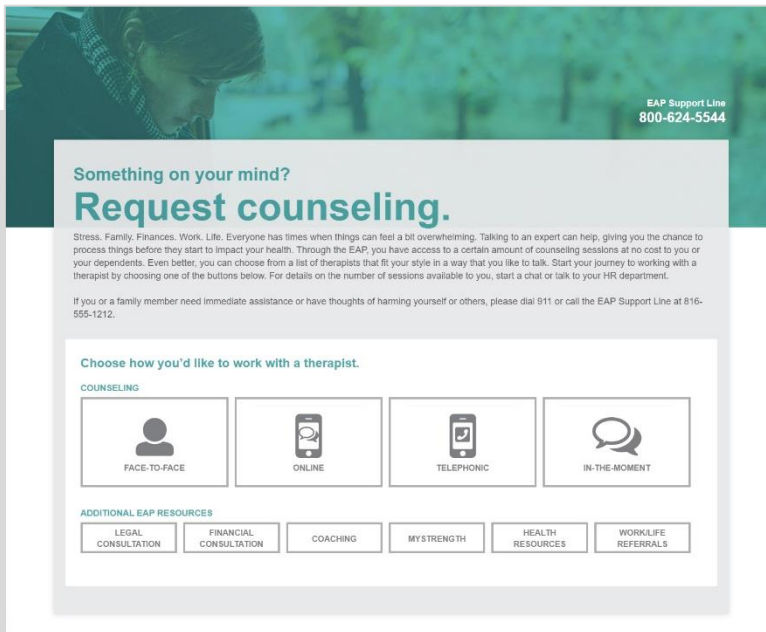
EAP Support Line
800-624-5544

Something on your mind?

Request counseling.

Stress. Family. Finances. Work. Life. Everyone has times when things can feel a bit overwhelming. Talking to an expert can help, giving you the chance to process things before they start to impact your health. Through the EAP, you have access to a certain amount of counseling sessions at no cost to you or your dependents. Even better, you can choose from a list of therapists that fit your style in a way that you like to talk. Start your journey to working with a therapist by choosing one of the buttons below. For details on the number of sessions available to you, start a chat or talk to your HR department.

If you or a family member need immediate assistance or have thoughts of harming yourself or others, please dial 911 or call the EAP Support Line at 816-555-1212.

Choose how you'd like to work with a therapist.

COUNSELING

FACE-TO-FACE

ONLINE

TELEPHONIC

IN-THE-MOMENT

ADDITIONAL EAP RESOURCES

LEGAL CONSULTATION

FINANCIAL CONSULTATION

COACHING

MYSTRENGTH

HEALTH RESOURCES

WORK/LIFE REFERRALS